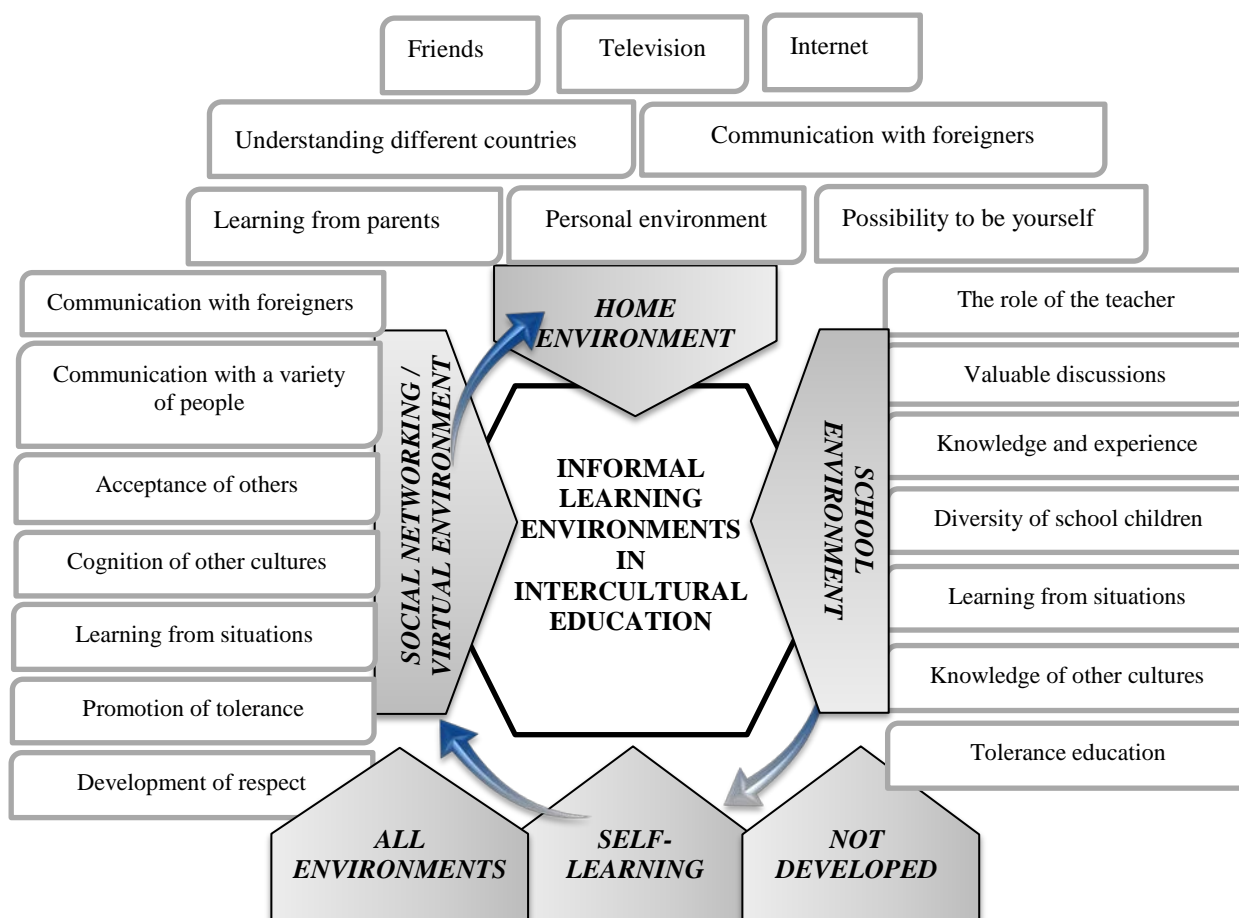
Friends

Television

Internet

Understanding different countries

Communication with foreigners

Learning from parents

Personal environment

Possibility to be yourself

HOME ENVIRONMENT

Communication with foreigners

Communication with a variety of people

Acceptance of others

Cognition of other cultures

Learning from situations

Promotion of tolerance

Development of respect

SOCIAL NETWORKING / VIRTUAL ENVIRONMENT

INFORMAL LEARNING ENVIRONMENTS IN INTERCULTURAL EDUCATION

SCHOOL ENVIRONMENT

The role of the teacher

Valuable discussions

Knowledge and experience

Diversity of school children

Learning from situations

Knowledge of other cultures

Tolerance education

ALL ENVIRONMENTS

SELF-LEARNING

NOT DEVELOPED